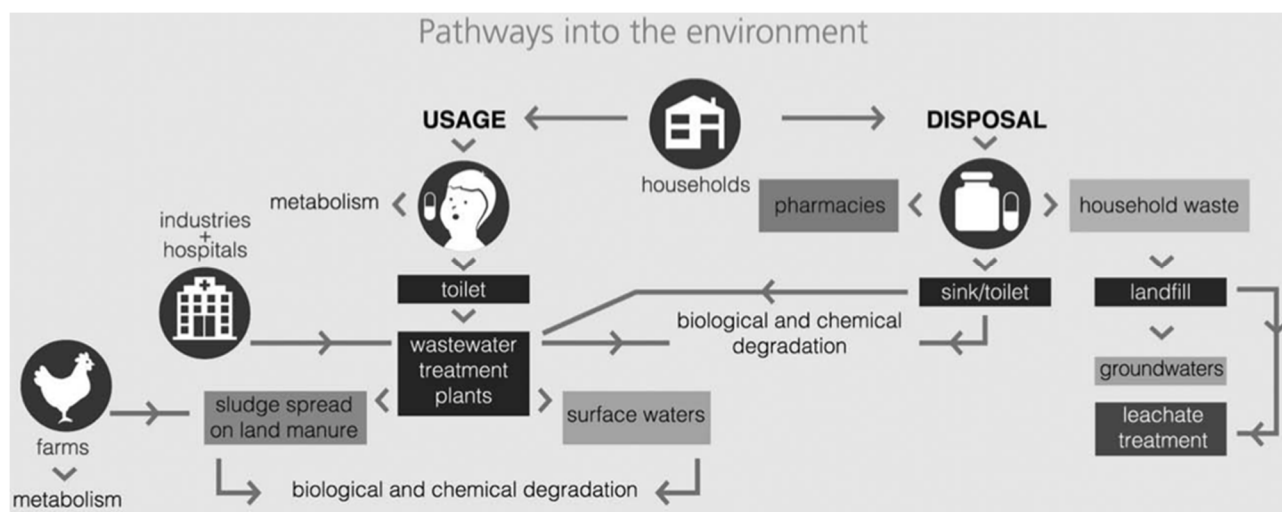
Pathways into the environment

USAGE

households

DISPOSAL

metabolism

industries + hospitals

toilet

wastewater treatment plants

pharmacies

household waste

sink/toilet

landfill

biological and chemical degradation

groundwaters

leachate treatment

farms

metabolism

sludge spread on land manure

surface waters

biological and chemical degradation